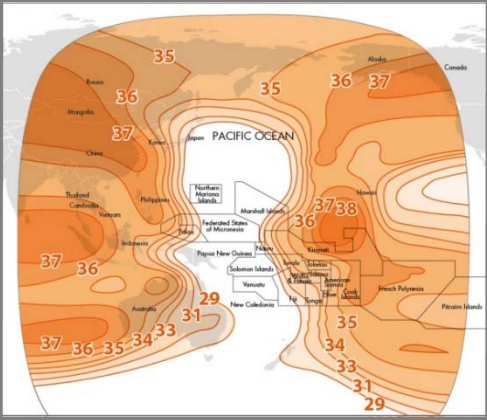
35
Russia
36
Mongolia
37
Korea
China
Japan
PACIFIC OCEAN
35
Alaska
Canada
36
37
Hawaii
Thailand
Cambodia
Vietnam
Philippines
Northern Mariana Islands
Federated States of Micronesia
Palau
Marshall Islands
Indonesia
37
36
Papua New Guinea
Nauru
36
37
38
Kiribati
Tuvalu
Tokelau
Wallis & Futuna
Samoa
American Samoa
Solomon Islands
Vanuatu
Niue
Cook Islands
Fiji
Tonga
New Caledonia
French Polynesia
Pitcairn Islands
Australia
29
31
33
34
35
36
37
35
34
33
31
29